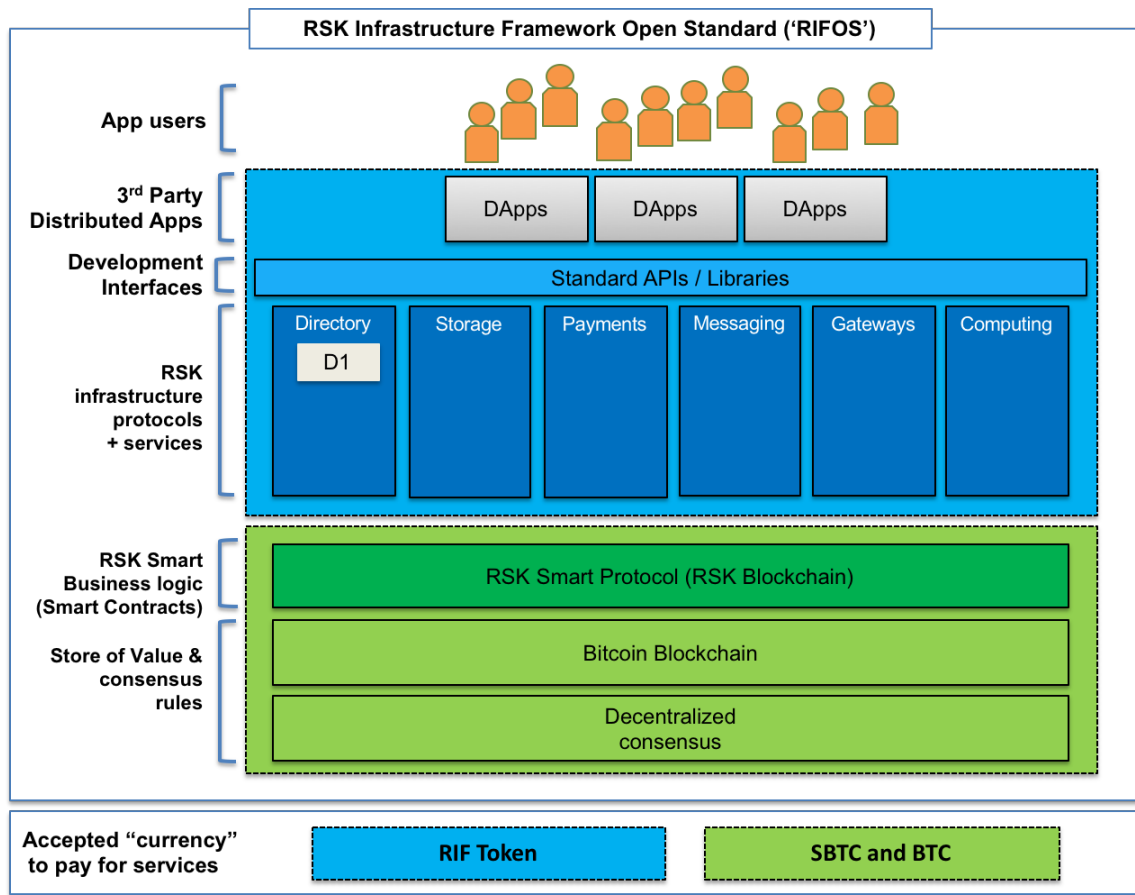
RSK Infrastructure Framework Open Standard ('RIFOS')

App users

3rd Party Distributed Apps

DApps

DApps

DApps

Development Interfaces

Standard APIs / Libraries

RSK infrastructure protocols + services

Directory

D1

Storage

Payments

Messaging

Gateways

Computing

RSK Smart Business logic (Smart Contracts)

RSK Smart Protocol (RSK Blockchain)

Store of Value & consensus rules

Bitcoin Blockchain

Decentralized consensus

Accepted "currency" to pay for services

RIF Token

SBTC and BTC